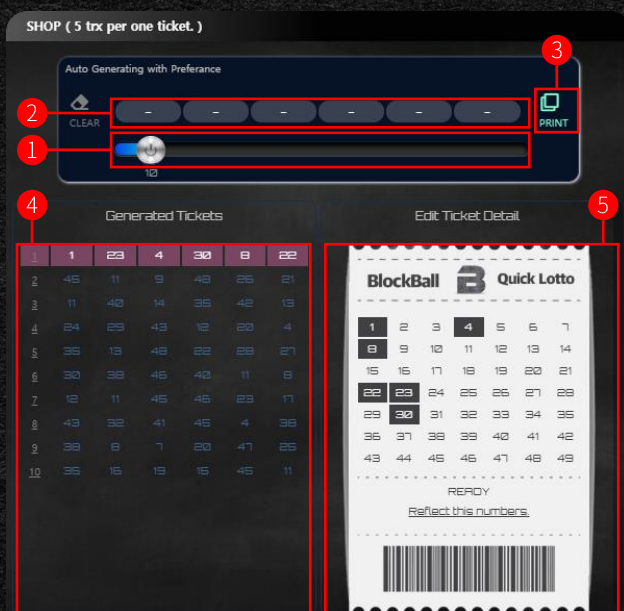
SHOP ( 5 trx per one ticket. )

Auto Generating with Preferance

CLEAR

- - - - - -

PRINT

10

1 2 3 4 5

Generated Tickets

| 1 | 1 | 23 | 4 | 30 | 8 | 22 |
|---|---|---|---|---|---|---|
| 2 | 45 | 11 | 9 | 48 | 26 | 21 |
| 3 | 11 | 40 | 14 | 35 | 42 | 13 |
| 4 | 24 | 29 | 43 | 12 | 20 | 4 |
| 5 | 36 | 13 | 48 | 22 | 28 | 27 |
| 6 | 30 | 38 | 46 | 40 | 11 | 8 |
| 7 | 12 | 11 | 45 | 46 | 23 | 17 |
| 8 | 43 | 32 | 41 | 45 | 4 | 38 |
| 9 | 38 | 8 | 7 | 20 | 47 | 25 |
| 10 | 36 | 16 | 19 | 15 | 45 | 11 |

Edit Ticket Detail

BlockBall Quick Lotto

1 2 3 4 5 6 7
8 9 10 11 12 13 14
15 16 17 18 19 20 21
22 23 24 25 26 27 28
29 30 31 32 33 34 35
36 37 38 39 40 41 42
43 44 45 46 47 48 49

READY
Reflect this numbers.